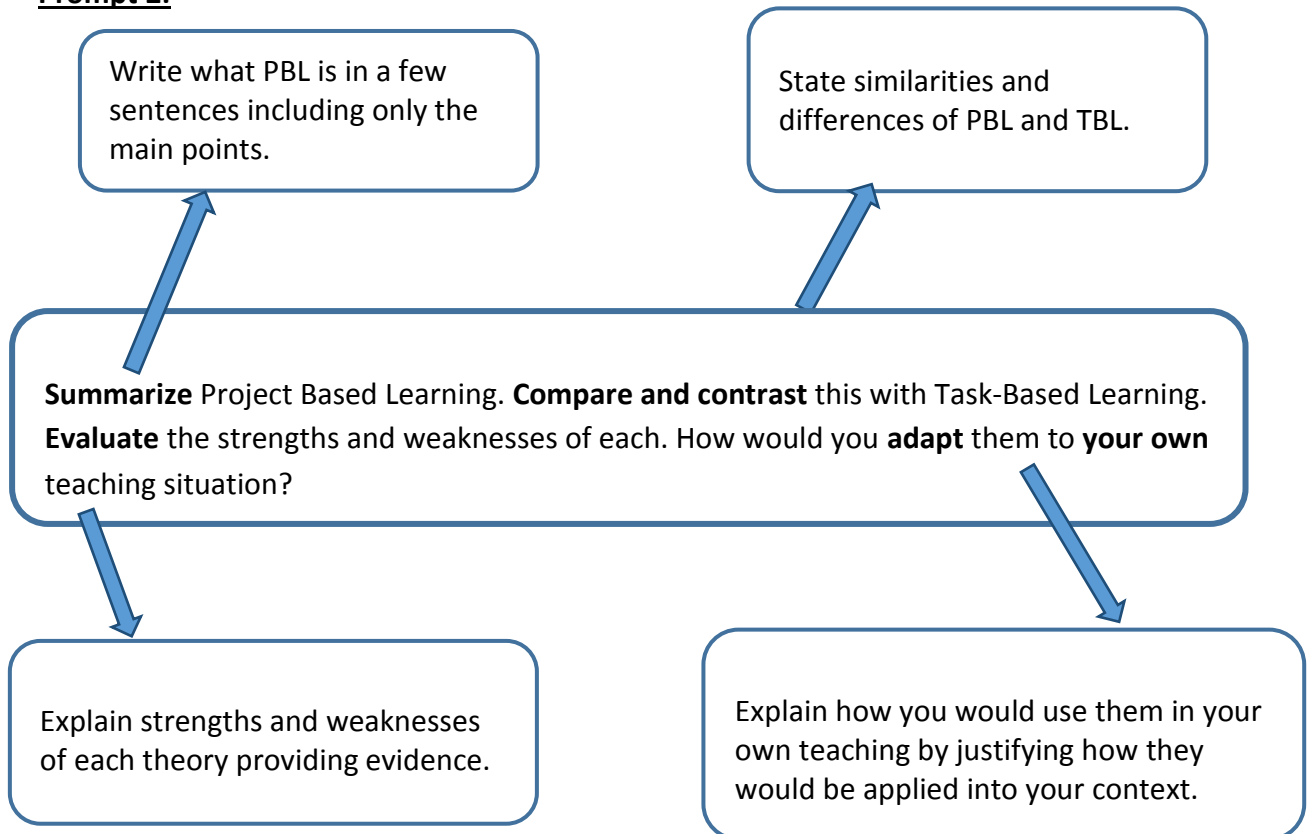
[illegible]

Write what PBL is in a few sentences including only the main points.

State similarities and differences of PBL and TBL.

**Summarize** Project Based Learning. **Compare and contrast** this with Task-Based Learning. **Evaluate** the strengths and weaknesses of each. How would you **adapt** them to **your own** teaching situation?

Explain strengths and weaknesses of each theory providing evidence.

Explain how you would use them in your own teaching by justifying how they would be applied into your context.